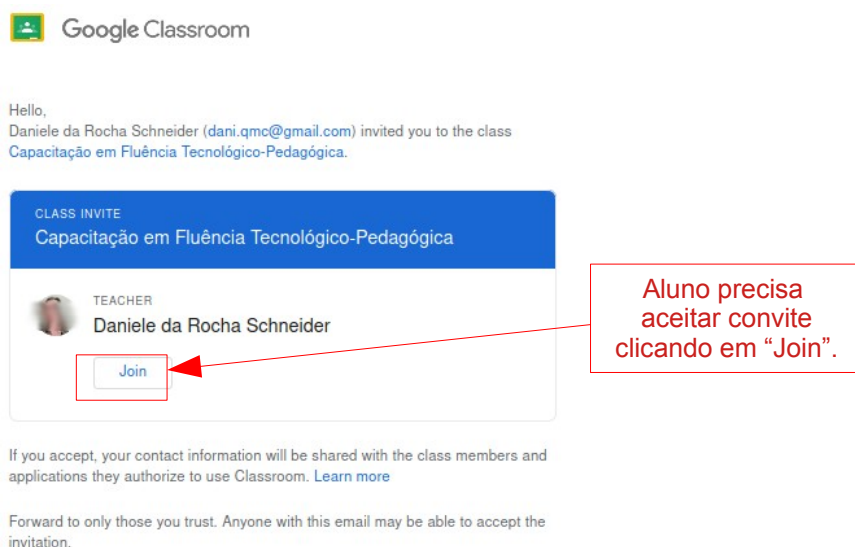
Google Classroom

Hello,
Daniele da Rocha Schneider (dani.qmc@gmail.com) invited you to the class Capacitação em Fluência Tecnológico-Pedagógica.

CLASS INVITE
Capacitação em Fluência Tecnológico-Pedagógica

TEACHER
Daniele da Rocha Schneider

Join

Aluno precisa aceitar convite clicando em “Join”.

If you accept, your contact information will be shared with the class members and applications they authorize to use Classroom. Learn more

Forward to only those you trust. Anyone with this email may be able to accept the invitation.